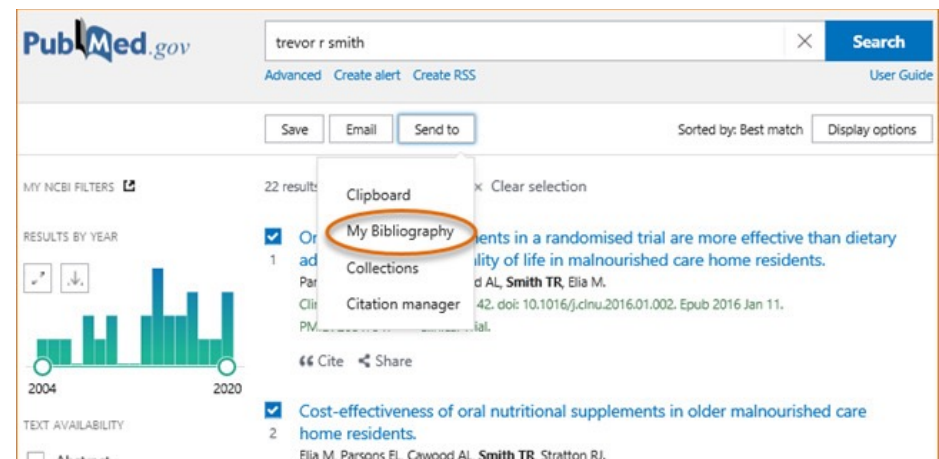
PubMed.gov

trevor r smith

×

Search

Advanced Create alert Create RSS

User Guide

Save Email Send to

Sorted by: Best match Display options

MY NCBI FILTERS

RESULTS BY YEAR

2004 2020

TEXT AVAILABILITY

22 results

Clipboard

My Bibliography

Collections

Citation manager

× Clear selection

1 Or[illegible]ments in a randomised trial are more effective than dietary ad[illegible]lity of life in malnourished care home residents.

Par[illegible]d AL, Smith TR, Elia M.

Cli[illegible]42. doi: 10.1016/j.clnu.2016.01.002. Epub 2016 Jan 11.

PM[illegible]Trial.

Cite Share

2 Cost-effectiveness of oral nutritional supplements in older malnourished care home residents.

Elia M, Parsons EL, Cawood AL, Smith TR, Stratton RJ.